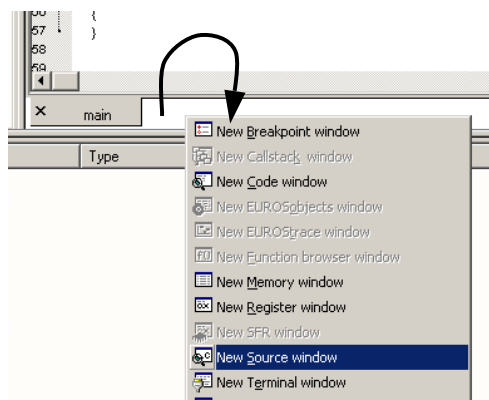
56 {
57 }
58
59

×
main

Type

New Breakpoint window
New Callstack window
New Code window
New EUROSobjects window
New EUROStrace window
New Function browser window
New Memory window
New Register window
New SFR window
New Source window
New Terminal window